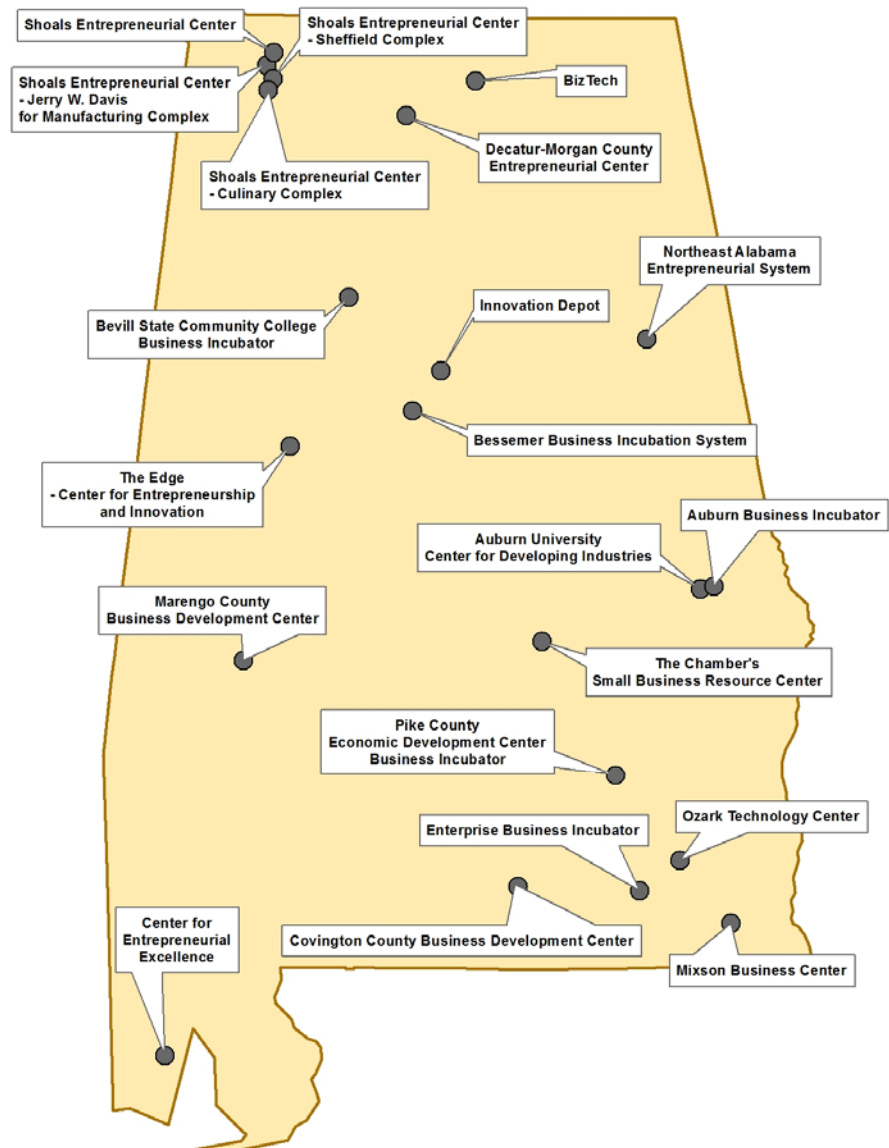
Shoals Entrepreneurial Center

Shoals Entrepreneurial Center
- Sheffield Complex

Shoals Entrepreneurial Center
- Jerry W. Davis
for Manufacturing Complex

BizTech

Decatur-Morgan County
Entrepreneurial Center

Shoals Entrepreneurial Center
- Culinary Complex

Northeast Alabama
Entrepreneurial System

Innovation Depot

Bevill State Community College
Business Incubator

Bessemer Business Incubation System

The Edge
- Center for Entrepreneurship
and Innovation

Auburn Business Incubator

Auburn University
Center for Developing Industries

Marengo County
Business Development Center

The Chamber's
Small Business Resource Center

Pike County
Economic Development Center
Business Incubator

Ozark Technology Center

Enterprise Business Incubator

Center for
Entrepreneurial
Excellence

Covington County Business Development Center

Mixson Business Center